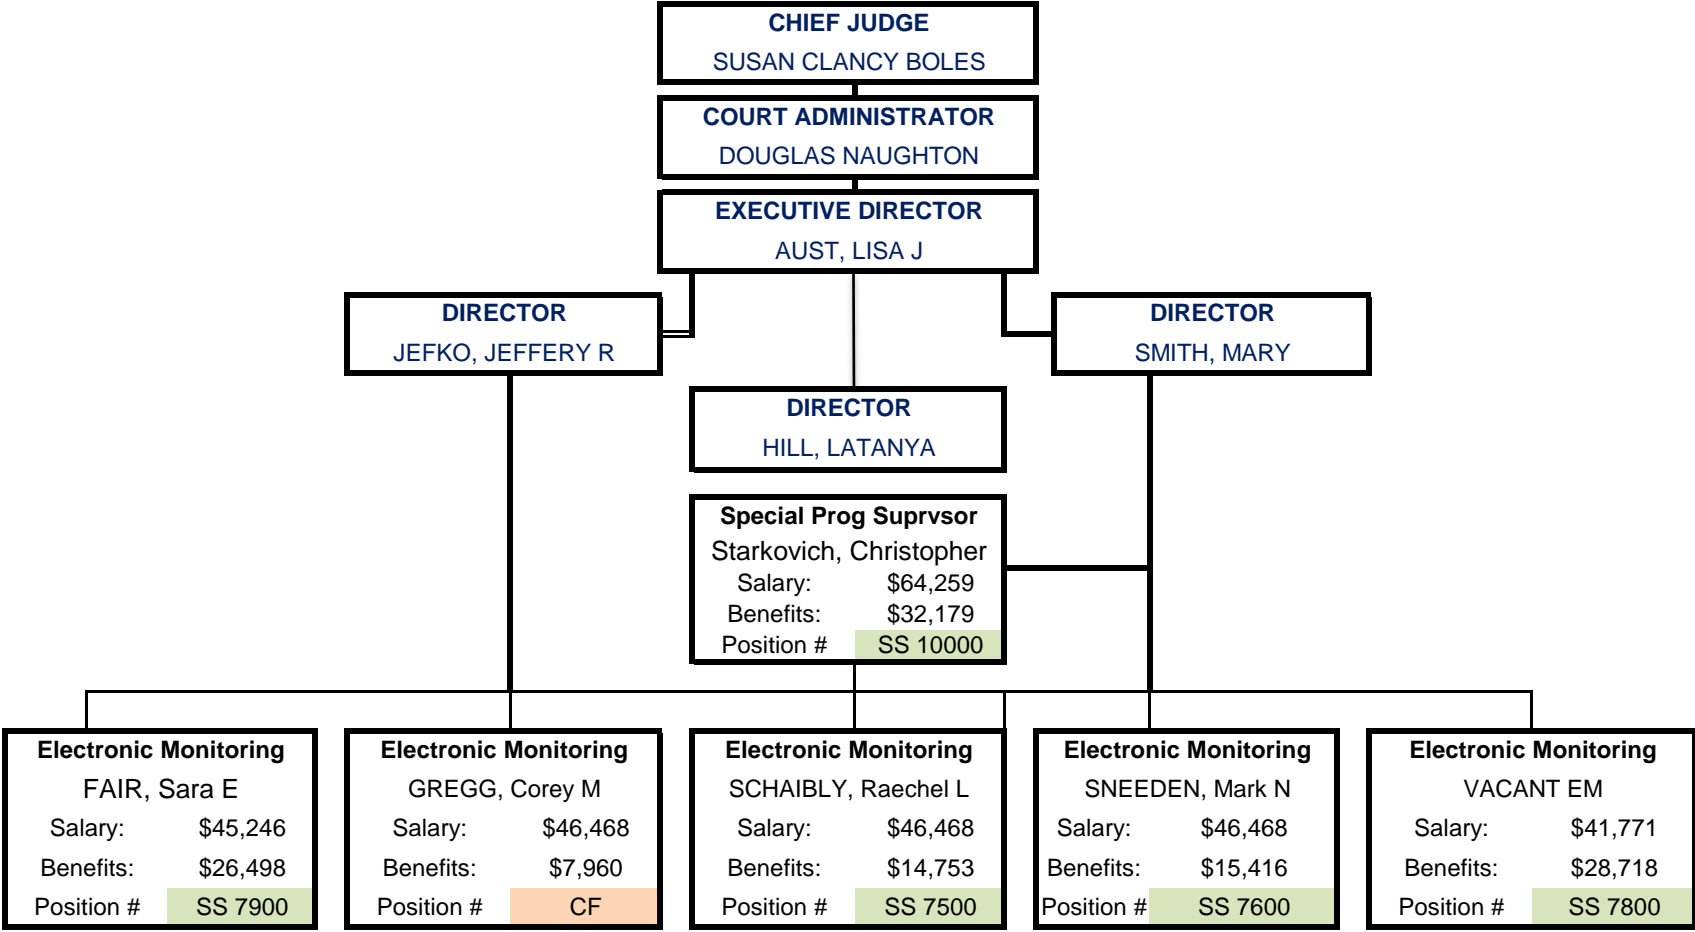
CHIEF JUDGE
SUSAN CLANCY BOLES

COURT ADMINISTRATOR
DOUGLAS NAUGHTON

EXECUTIVE DIRECTOR
AUST, LISA J

DIRECTOR
JEFKO, JEFFERY R

DIRECTOR
SMITH, MARY

DIRECTOR
HILL, LATANYA

Special Prog Suprvsor
Starkovich, Christopher
Salary: $64,259
Benefits: $32,179
Position # SS 10000

Electronic Monitoring
FAIR, Sara E
Salary: $45,246
Benefits: $26,498
Position # SS 7900

Electronic Monitoring
GREGG, Corey M
Salary: $46,468
Benefits: $7,960
Position # CF

Electronic Monitoring
SCHAIBLY, Raechel L
Salary: $46,468
Benefits: $14,753
Position # SS 7500

Electronic Monitoring
SNEEDEN, Mark N
Salary: $46,468
Benefits: $15,416
Position # SS 7600

Electronic Monitoring
VACANT EM
Salary: $41,771
Benefits: $28,718
Position # SS 7800